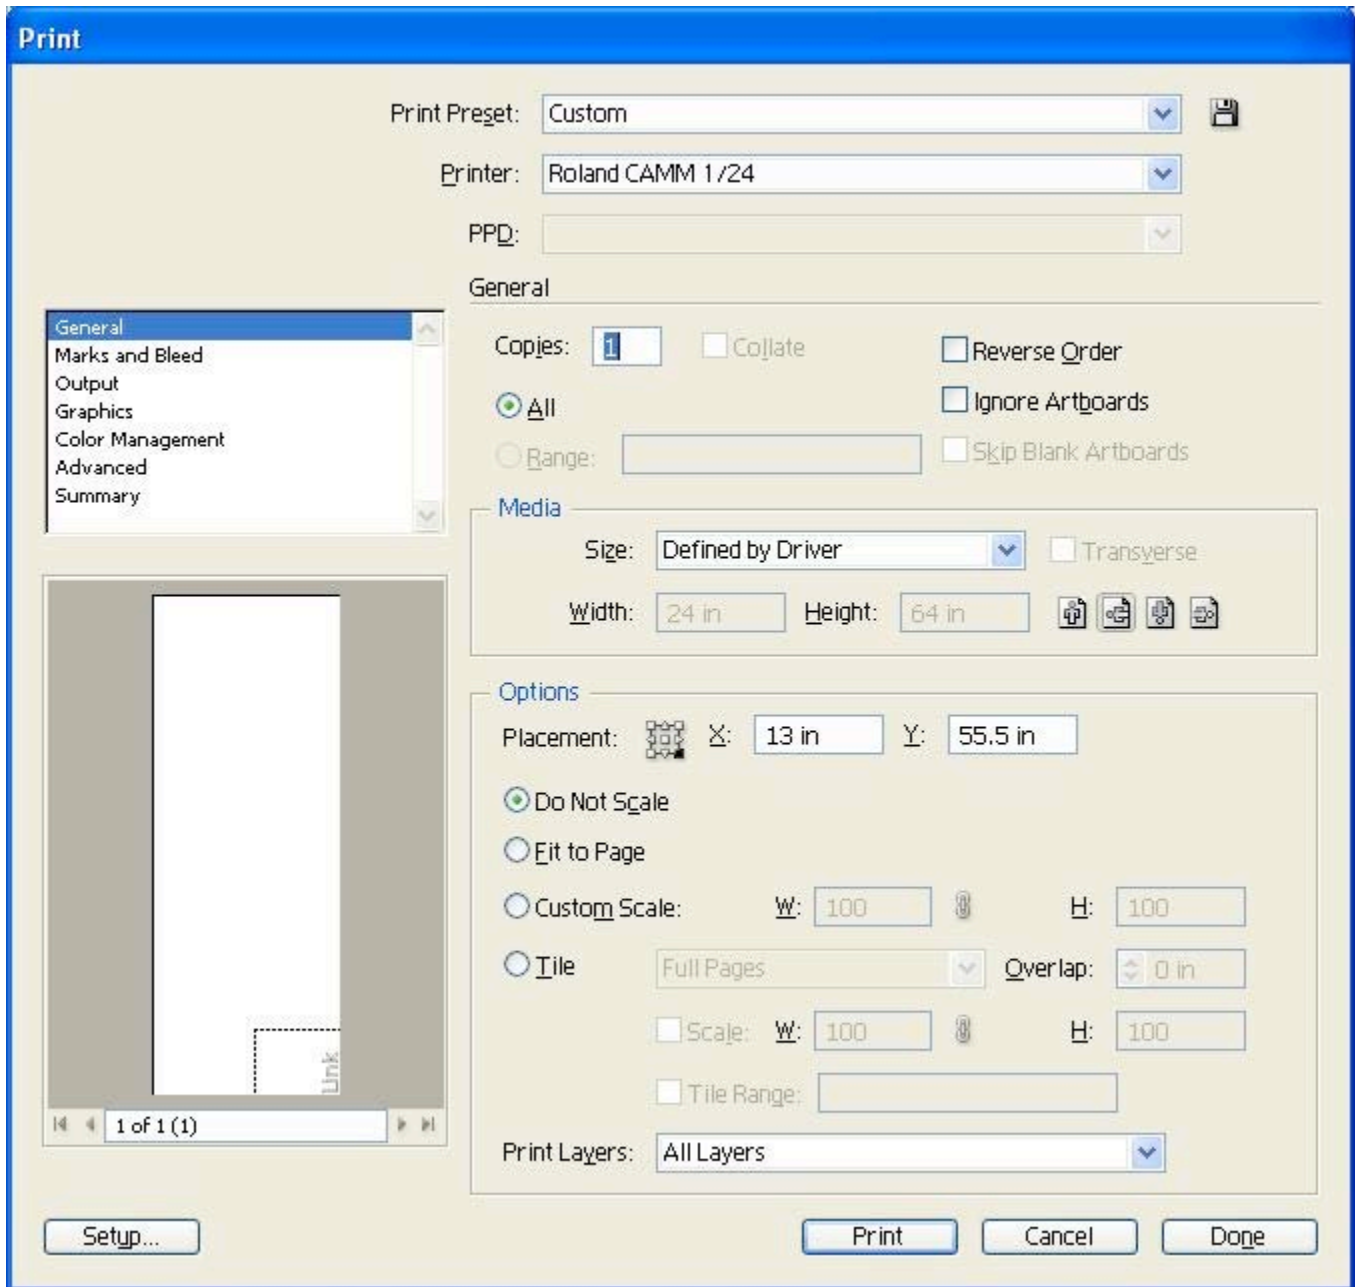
Print

Print Preset: Custom

Printer: Roland CAMM 1/24

PPD:

General

General
Marks and Bleed
Output
Graphics
Color Management
Advanced
Summary

Copies: 1
Collate
Reverse Order
All
Ignore Artboards
Range:
Skip Blank Artboards

Media
Size: Defined by Driver
Transverse
Width: 24 in
Height: 64 in

Options
Placement:
X: 13 in
Y: 55.5 in
Do Not Scale
Fit to Page
Custom Scale: W: 100 H: 100
Tile Full Pages Overlap: 0 in
Scale: W: 100 H: 100
Tile Range:

Print Layers: All Layers

Unk

1 of 1 (1)

Setup...
Print
Cancel
Done